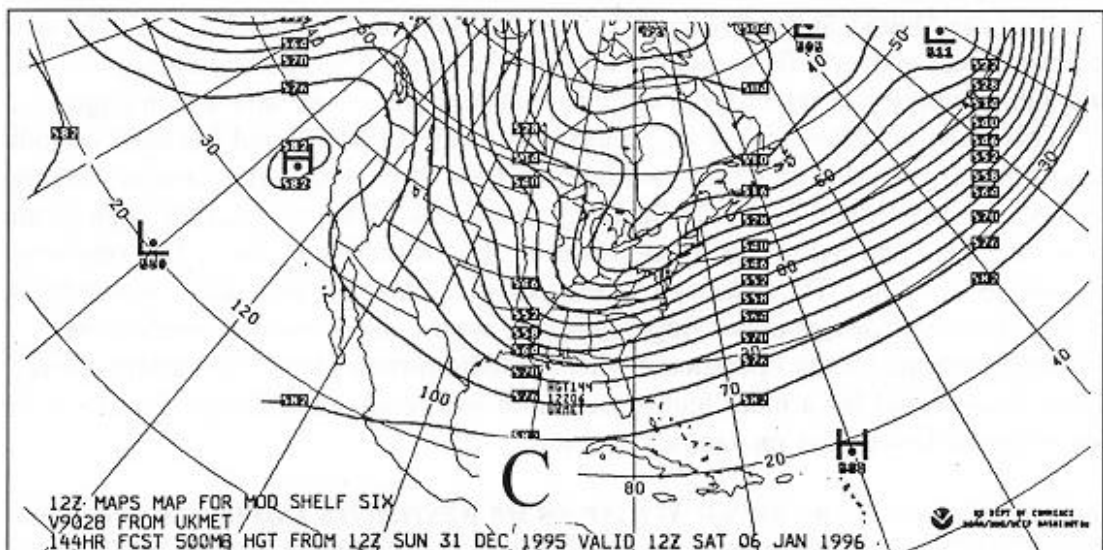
12Z MAPS MAP FOR MOD SHELF SIX
V9028 FROM UKMET
144HR FCST 500MB HGT FROM 12Z SUN 31 DEC 1995 VALID 12Z SAT 06 JAN 1996

C

30
20
120
100
80
70
60
50
40
30
40
20

L
560
H
582
582
582
L
L
H
588

576
570
564
582
528
534
540
516
510
504
498
486
516
522
528
534
540
546
552
558
564
570
576
582
582
546
552
558
564
570
576
582
528
540
546
552
558
564
570
576
582
576
582

HGT144
12Z06
UKMET

US DEPT OF COMMERCE
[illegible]